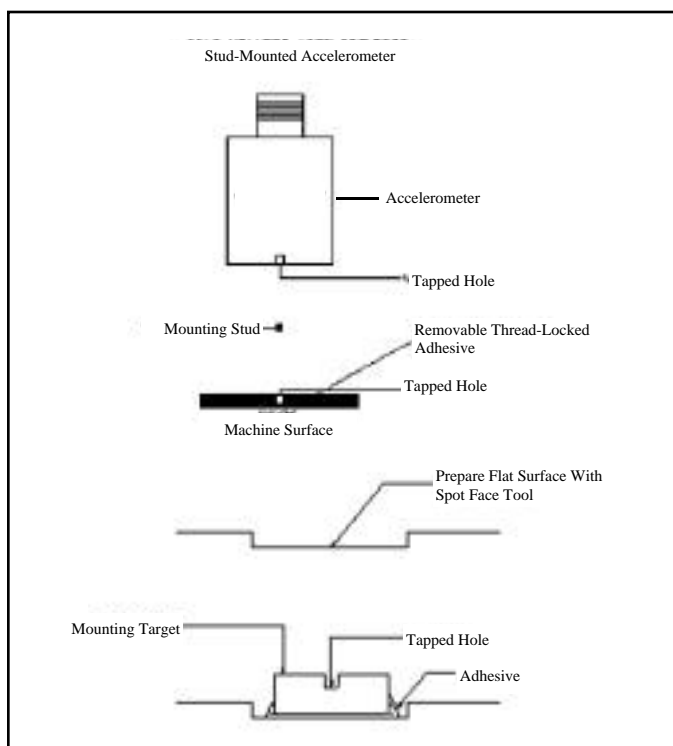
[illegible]

Stud-Mounted Accelerometer

Accelerometer

Tapped Hole

Mounting Stud

Removable Thread-Locked Adhesive

Tapped Hole

Machine Surface

Prepare Flat Surface With Spot Face Tool

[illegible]

Mounting Target

Tapped Hole

Adhesive